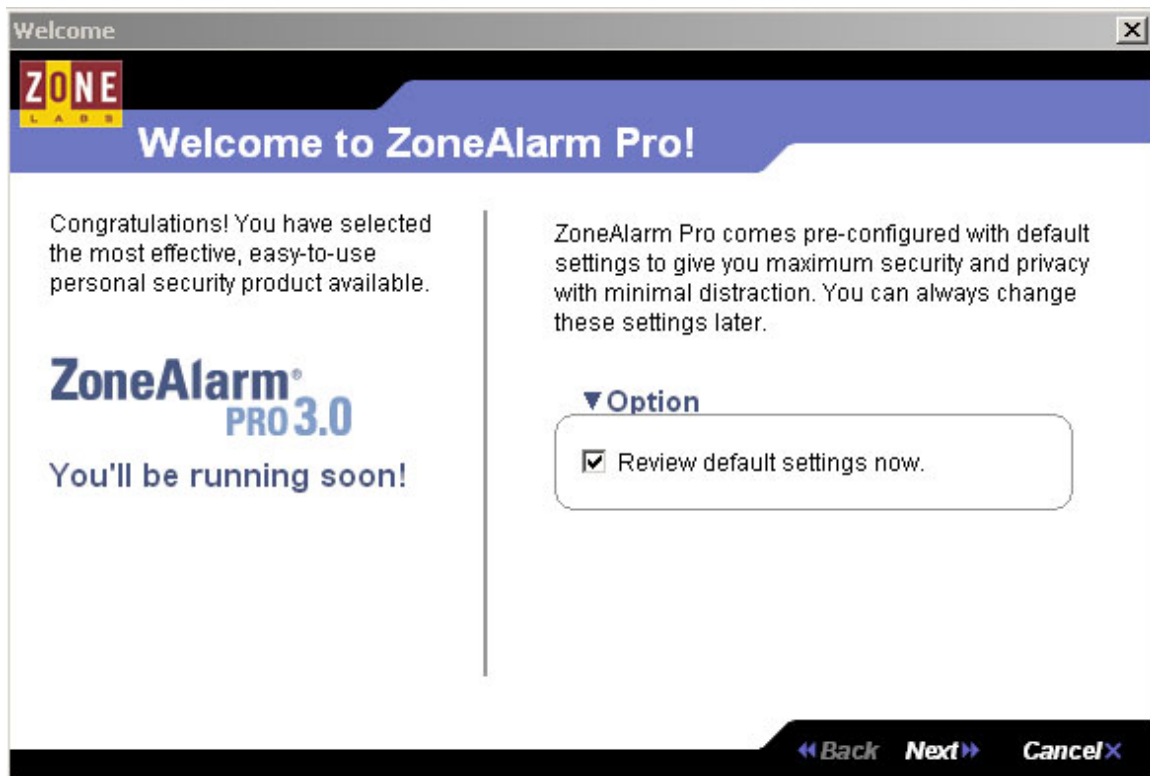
Welcome

ZONE
LABS

Welcome to ZoneAlarm Pro!

Congratulations! You have selected the most effective, easy-to-use personal security product available.

ZoneAlarm®
PRO 3.0

You'll be running soon!

ZoneAlarm Pro comes pre-configured with default settings to give you maximum security and privacy with minimal distraction. You can always change these settings later.

▼Option

☑ Review default settings now.

Back Next Cancel